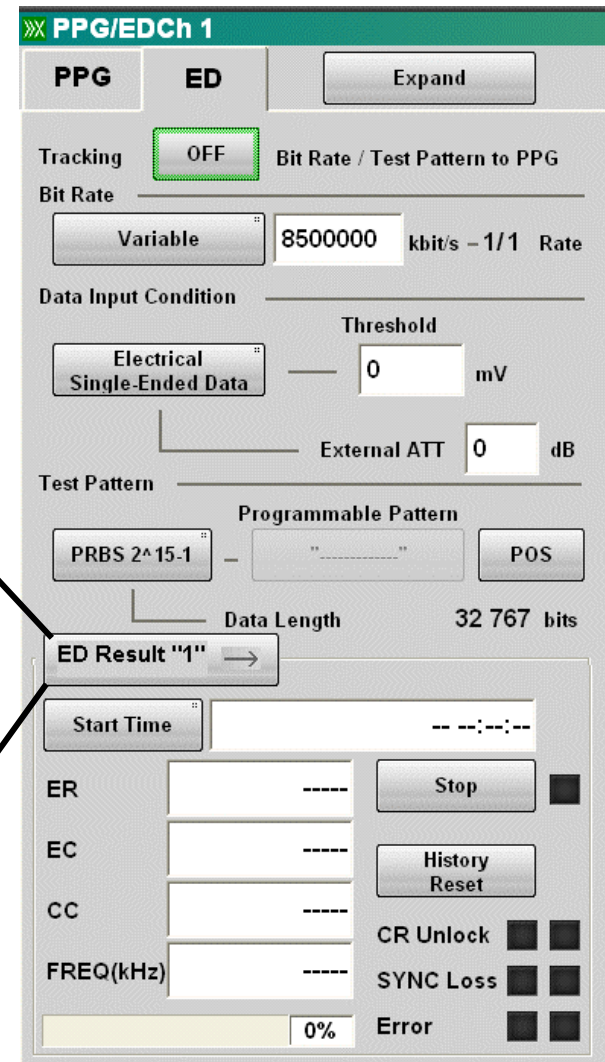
PPG/EDCh 1

PPG

ED

Expand

Tracking

OFF

Bit Rate / Test Pattern to PPG

Bit Rate

Variable

8500000

kbit/s – 1/1 Rate

Data Input Condition

Threshold

Electrical Single-Ended Data

0

mV

External ATT

0

dB

Test Pattern

Programmable Pattern

PRBS 2^15-1

"-----------"

POS

Data Length

32 767 bits

ED Result "1"

Start Time

-- --:--:--

ER

-----

Stop

EC

-----

History Reset

CC

-----

CR Unlock

FREQ(kHz)

-----

SYNC Loss

0%

Error